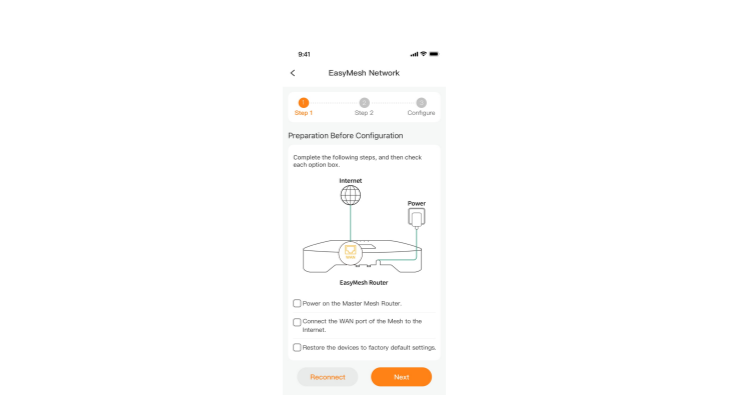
9:41

<

EasyMesh Network

1 Step 1
2 Step 2
3 Configure

Preparation Before Configuration

Complete the following steps, and then check each option box.

Internet

Power

EasyMesh Router

Power on the Master Mesh Router.

Connect the WAN port of the Mesh to the Internet.

Restore the devices to factory default settings.

Reconnect

Next